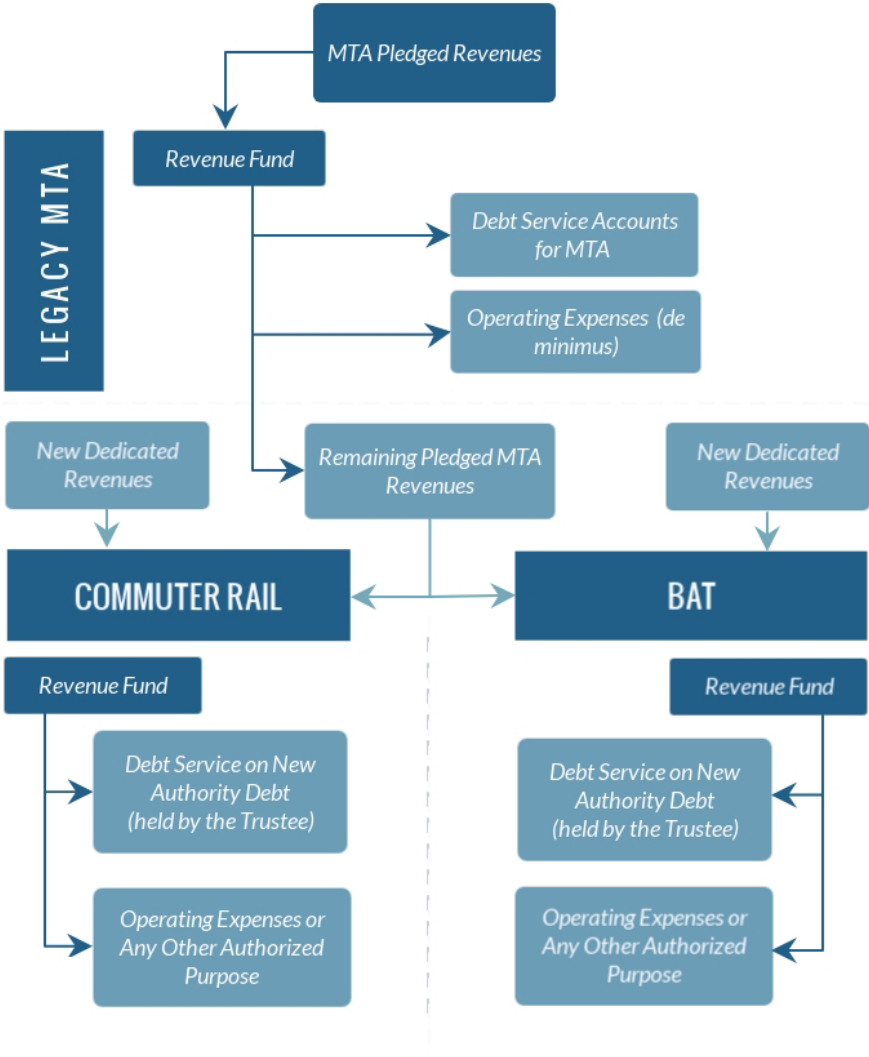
MTA Pledged Revenues

LEGACY MTA

Revenue Fund

Debt Service Accounts for MTA

Operating Expenses (de minimus)

New Dedicated Revenues

Remaining Pledged MTA Revenues

New Dedicated Revenues

COMMUTER RAIL

BAT

Revenue Fund

Revenue Fund

Debt Service on New Authority Debt (held by the Trustee)

Debt Service on New Authority Debt (held by the Trustee)

Operating Expenses or Any Other Authorized Purpose

Operating Expenses or Any Other Authorized Purpose